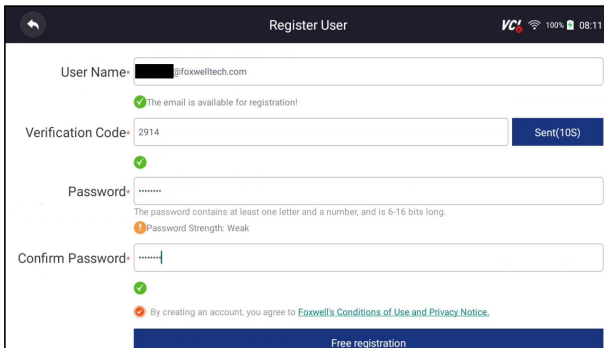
Register User

VCI 100% 08:11

User Name* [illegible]@foxwelltech.com

The email is available for registration!

Verification Code* 2914

Sent(10S)

Password* ••••••••

The password contains at least one letter and a number, and is 6-16 bits long.

Password Strength: Weak

Confirm Password* ••••••••

By creating an account, you agree to Foxwell's Conditions of Use and Privacy Notice.

Free registration